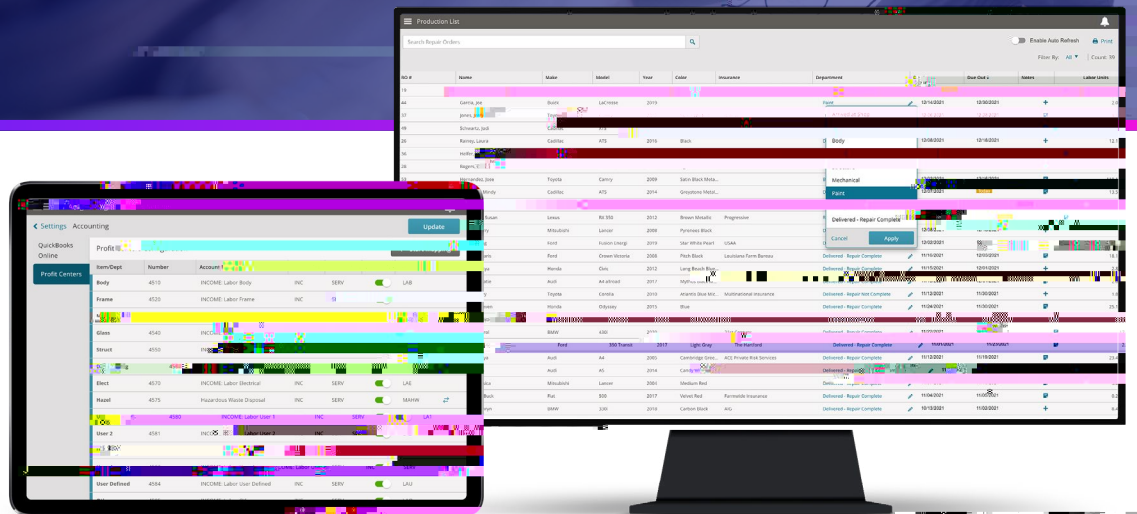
Production List

Search Repair Orders

Enable Auto Refresh

Print

Filter By: All

Count: 99

| RO # | Name | Make | Model | Year | Color | Insurance | Department | Due Out | Notes | Labor Units |
|---|---|---|---|---|---|---|---|---|---|---|
| 16 | | | | | | | | | | |
| 44 | Garcia, Joe | Buick | LaCrosse | 2019 | | | Paint | 12/14/2021 | 12/30/2021 | |
| 37 | Jones, Jo | | | | | | | | | |
| 38 | Schwartz, Jodi | Cadillac | ATS | | | | | | | |
| 26 | Ramey, Laura | Cadillac | ATS | 2016 | Black | | Body | 12/08/2021 | 12/18/2021 | 12.1 |
| 36 | Heller | | | | | | | | | |
| 74 | Rogers | | | | | | | | | |
| | Hernandez, Jose | Toyota | Camry | 2009 | Salin Black Meta... | | Mechanical | | | |
| | Mindy | Cadillac | ATS | 2014 | Greystone Metal... | | Paint | 12/07/2021 | | 13.5 |
| | Susan | Lexus | RX 350 | 2012 | Brown Metallic | Progressive | Delivered - Repair Complete | | | |
| | | Mitsubishi | Lancer | 2009 | Pyrenees Black | | Cancel | Apply | | |
| | | Ford | Fusion Energi | 2019 | Star White Pearl | USAA | | 12/02/2021 | | |
| | | Ford | Crown Victoria | 2008 | Pitch Black | Louisiana Farm Bureau | | 11/16/2021 | 12/03/2021 | |
| | | Honda | Civic | 2012 | Long Beach Blue | | Delivered - Repair Complete | 11/16/2021 | 12/01/2021 | 18.1 |
| | | Audi | A4 allroad | 2017 | Mythos Black | | Delivered - Repair Complete | | | |
| | | Toyota | Corolla | 2019 | Atlantis Blue Met... | Multinational Insurance | Delivered - Repair Complete | 11/12/2021 | 11/30/2021 | 25.5 |
| | | Honda | Odyssey | 2015 | Blue | | Delivered - Repair Complete | 11/24/2021 | 11/30/2021 | |
| | | BMW | 430 | | | | Delivered - Repair Complete | | | |
| | | Ford | 350 Transit | 2017 | Light Gray | The Hartford | Delivered - Repair Complete | | | |
| | | Audi | A4 | 2005 | Cambridge Grey... | ACE Private Risk Services | Delivered - Repair Complete | 11/12/2021 | 11/19/2021 | 23.4 |
| | | Audi | A5 | 2014 | Cargo Wi... | | Delivered - Repair Complete | | | |
| | | Mitsubishi | Lancer | 2004 | Medium Red | | Delivered - Repair Complete | 11/12/2021 | | |
| | | Fiat | 500 | 2017 | Velvet Red | Farmside Insurance | Delivered - Repair Complete | 11/04/2021 | 11/09/2021 | 8.4 |
| | | BMW | 228 | 2016 | Carbon Black | AIG | Delivered - Repair Complete | 10/13/2021 | 11/02/2021 | 9.2 |

Settings Accounting

Update

QuickBooks Online

Profit Centers

Profit

| Item/Dept | Number | Account | | | |
|---|---|---|---|---|---|
| Body | 4510 | INCOME: Labor Body | INC | SERV | LAB |
| Frame | 4520 | INCOME: Labor Frame | INC | SERV | |
| Glass | 4540 | INCO | | | |
| Struct | 4550 | IN | | | |
| Elect | 4570 | INCOME: Labor Electrical | INC | SERV | LAE |
| Hazel | 4575 | Hazardous Waste Disposal | INC | SERV | MAHW |
| | 4580 | INCOME: Labor User 1 | INC | SERV | LA1 |
| User 2 | 4581 | INCO Labor User 2 | | | |
| | | INCOME: Labor User | | SERV | |
| User Defined | 4584 | INCOME: Labor User Defined | INC | SERV | LAU |